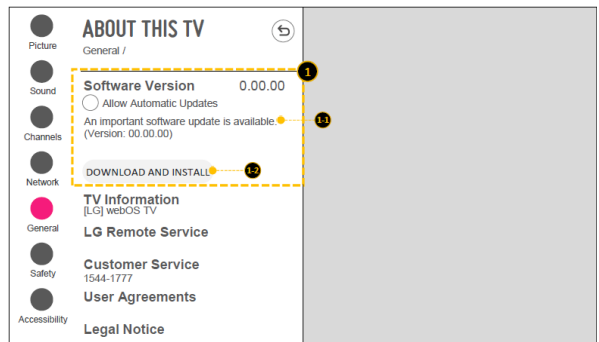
Picture

Sound

Channels

Network

General

Safety

Accessibility

ABOUT THIS TV

General /

1

Software Version 0.00.00

Allow Automatic Updates

An important software update is available. (Version: 00.00.00)

1-1

DOWNLOAD AND INSTALL

1-2

TV Information
[LG] webOS TV

LG Remote Service

Customer Service
1544-1777

User Agreements

Legal Notice